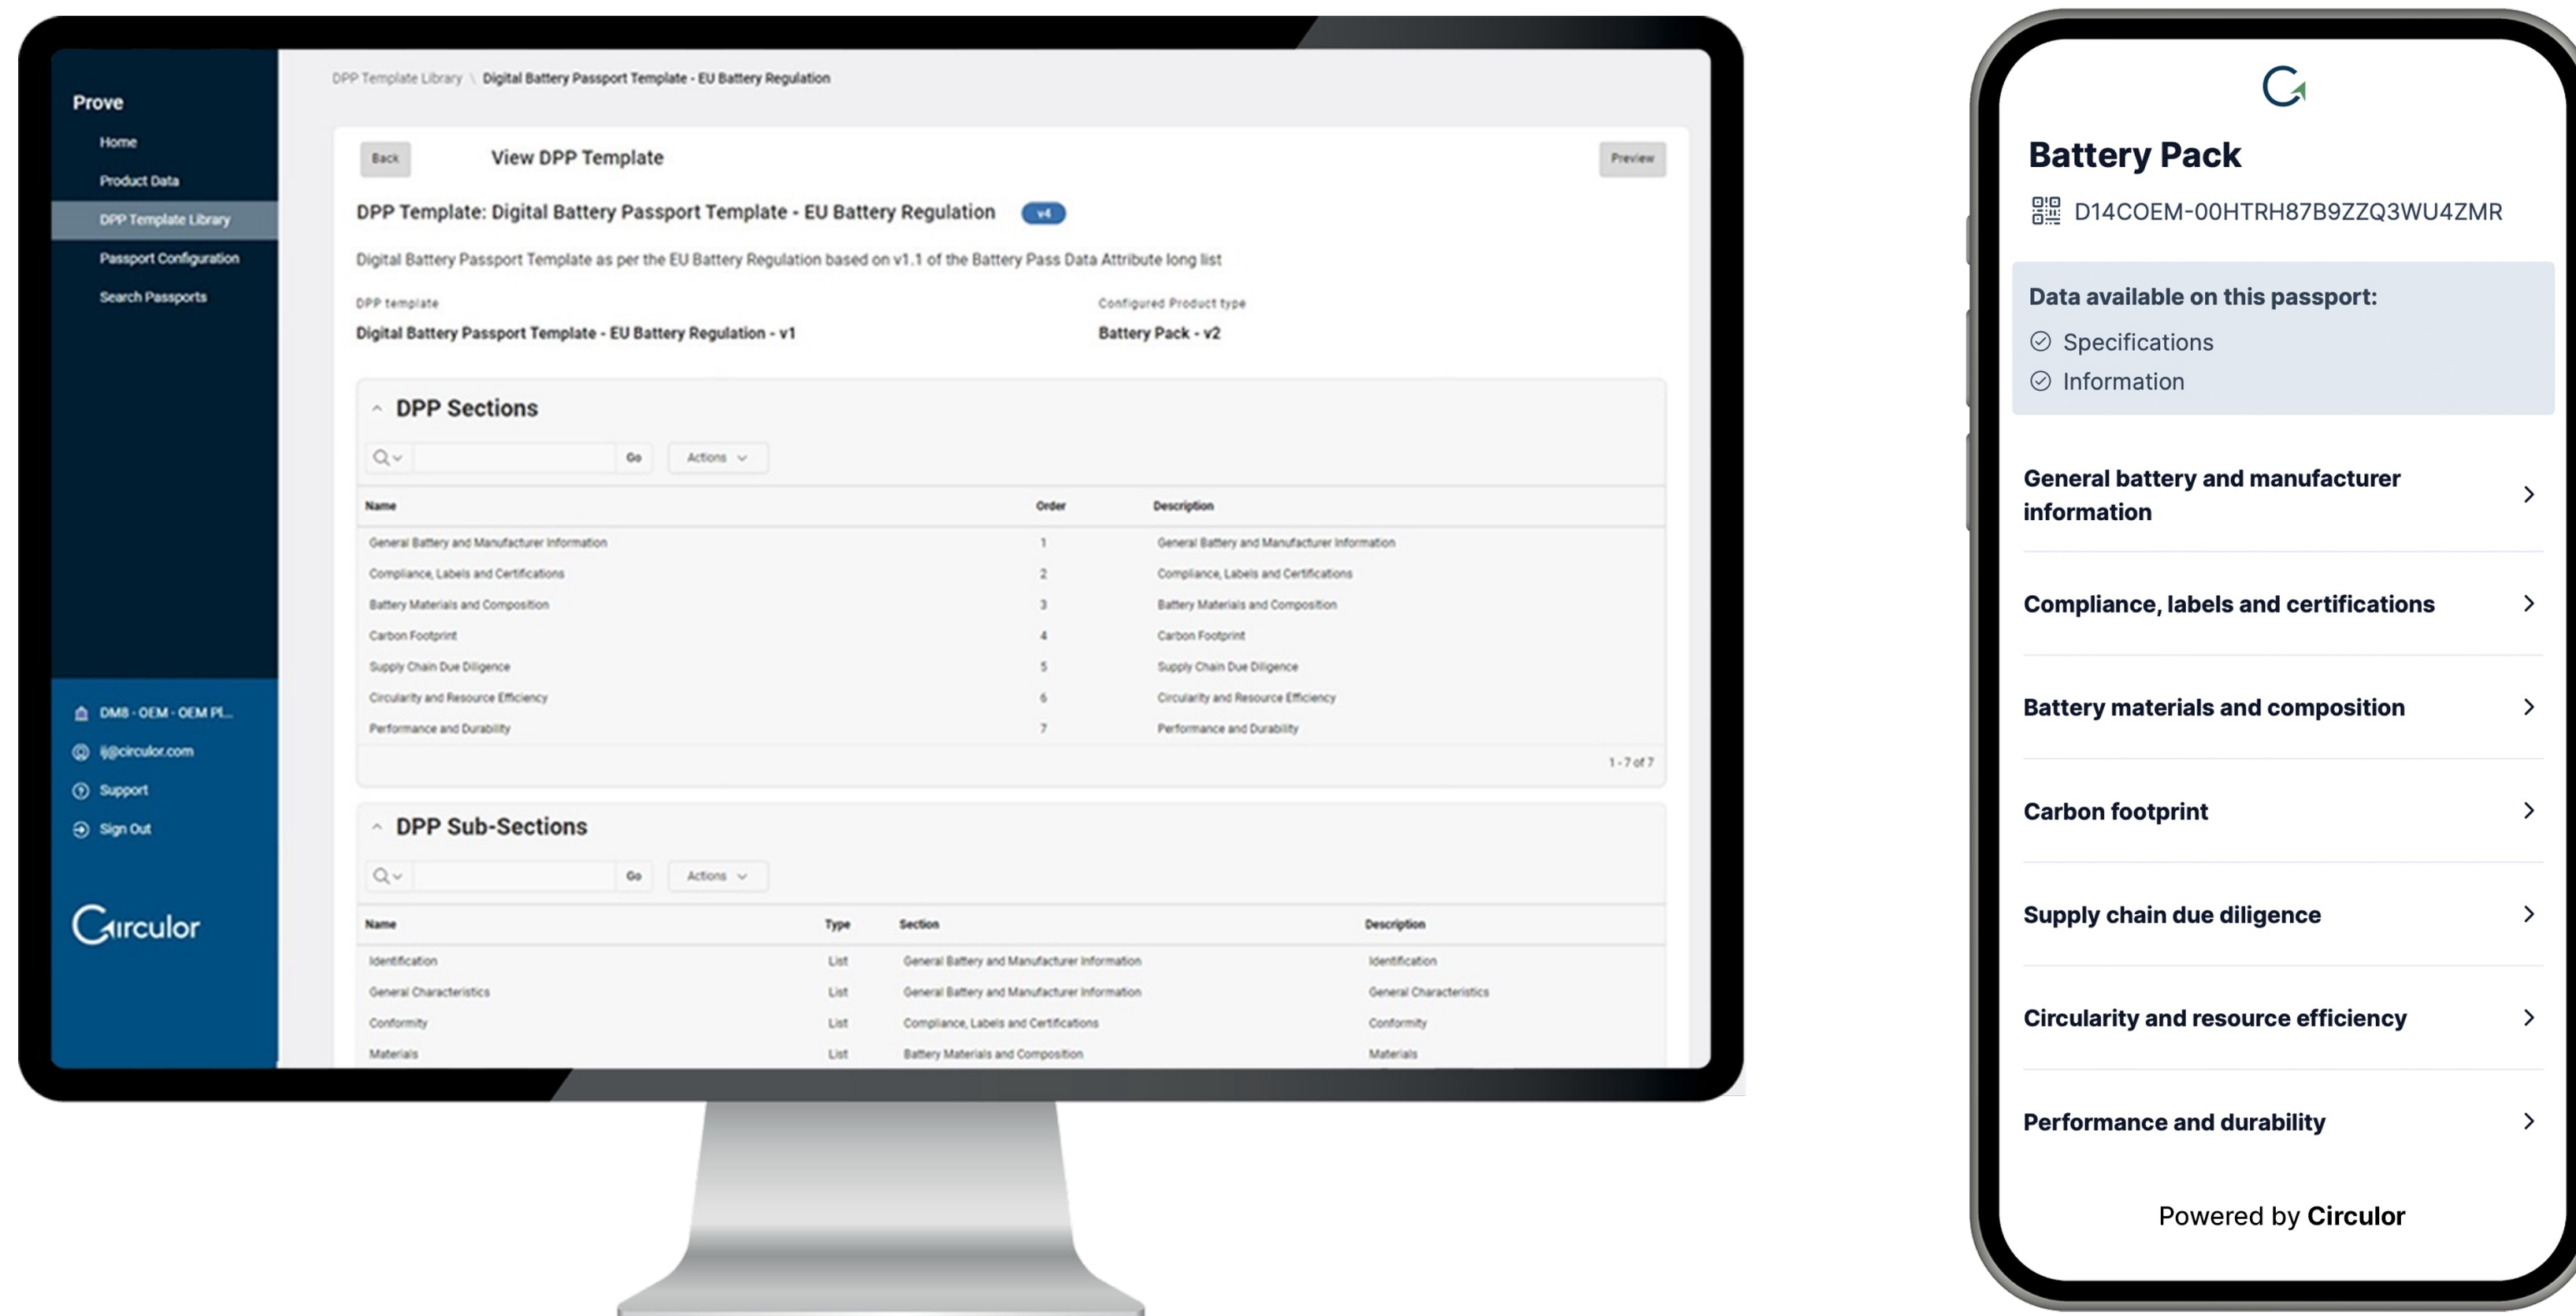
Prove

Home

Product Data

DPP Template Library

Passport Configuration

Search Passports

DMB - OEM - OEM Pl...

ij@circulor.com

Support

Sign Out

Circulor

DPP Template Library \ Digital Battery Passport Template - EU Battery Regulation

Back

View DPP Template

Preview

DPP Template: Digital Battery Passport Template - EU Battery Regulation v4

Digital Battery Passport Template as per the EU Battery Regulation based on v1.1 of the Battery Pass Data Attribute long list

DPP template

Digital Battery Passport Template - EU Battery Regulation - v1

Configured Product type

Battery Pack - v2

DPP Sections

Go Actions

| Name | Order | Description |
|---|---|---|
| General Battery and Manufacturer Information | 1 | General Battery and Manufacturer Information |
| Compliance, Labels and Certifications | 2 | Compliance, Labels and Certifications |
| Battery Materials and Composition | 3 | Battery Materials and Composition |
| Carbon Footprint | 4 | Carbon Footprint |
| Supply Chain Due Diligence | 5 | Supply Chain Due Diligence |
| Circularity and Resource Efficiency | 6 | Circularity and Resource Efficiency |
| Performance and Durability | 7 | Performance and Durability |

1 - 7 of 7

DPP Sub-Sections

Go Actions

| Name | Type | Section | Description |
|---|---|---|---|
| Identification | List | General Battery and Manufacturer Information | Identification |
| General Characteristics | List | General Battery and Manufacturer Information | General Characteristics |
| Conformity | List | Compliance, Labels and Certifications | Conformity |
| Materials | List | Battery Materials and Composition | Materials |

Battery Pack

D14COEM-00HTRH87B9ZZQ3WU4ZMR

Data available on this passport:

Specifications

Information

General battery and manufacturer information

Compliance, labels and certifications

Battery materials and composition

Carbon footprint

Supply chain due diligence

Circularity and resource efficiency

Performance and durability

Powered by Circulor